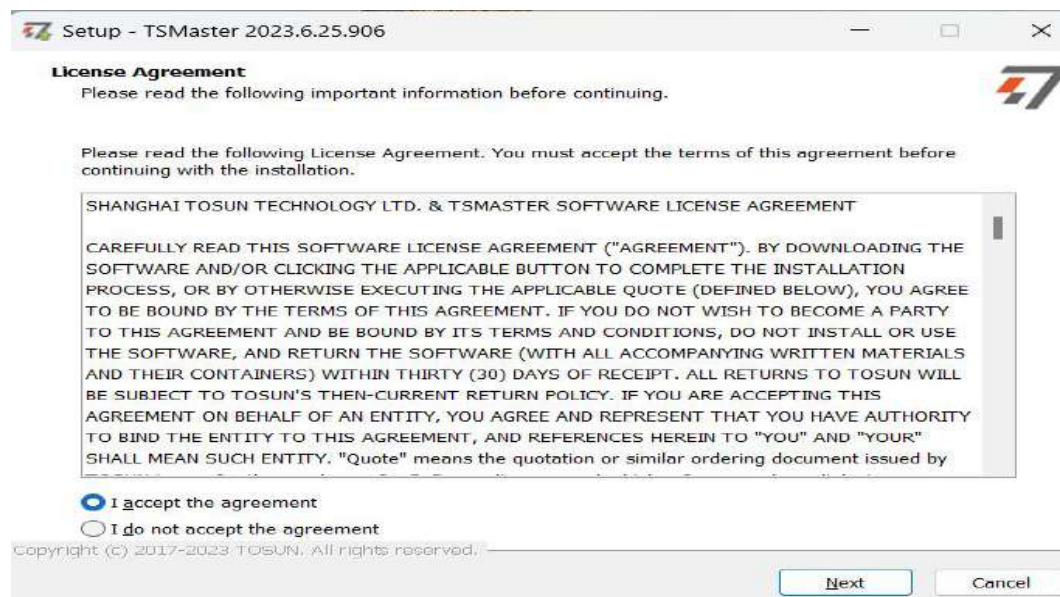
Setup - TSMaster 2023.6.25.906

License Agreement
Please read the following important information before continuing.

Please read the following License Agreement. You must accept the terms of this agreement before continuing with the installation.

SHANGHAI TOSUN TECHNOLOGY LTD. & TSMASTER SOFTWARE LICENSE AGREEMENT

CAREFULLY READ THIS SOFTWARE LICENSE AGREEMENT ("AGREEMENT"). BY DOWNLOADING THE SOFTWARE AND/OR CLICKING THE APPLICABLE BUTTON TO COMPLETE THE INSTALLATION PROCESS, OR BY OTHERWISE EXECUTING THE APPLICABLE QUOTE (DEFINED BELOW), YOU AGREE TO BE BOUND BY THE TERMS OF THIS AGREEMENT. IF YOU DO NOT WISH TO BECOME A PARTY TO THIS AGREEMENT AND BE BOUND BY ITS TERMS AND CONDITIONS, DO NOT INSTALL OR USE THE SOFTWARE, AND RETURN THE SOFTWARE (WITH ALL ACCOMPANYING WRITTEN MATERIALS AND THEIR CONTAINERS) WITHIN THIRTY (30) DAYS OF RECEIPT. ALL RETURNS TO TOSUN WILL BE SUBJECT TO TOSUN'S THEN-CURRENT RETURN POLICY. IF YOU ARE ACCEPTING THIS AGREEMENT ON BEHALF OF AN ENTITY, YOU AGREE AND REPRESENT THAT YOU HAVE AUTHORITY TO BIND THE ENTITY TO THIS AGREEMENT, AND REFERENCES HEREIN TO "YOU" AND "YOUR" SHALL MEAN SUCH ENTITY. "Quote" means the quotation or similar ordering document issued by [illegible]

I accept the agreement
I do not accept the agreement
Copyright (C) 2017-2023 TOSUN. All rights reserved.
Next
Cancel